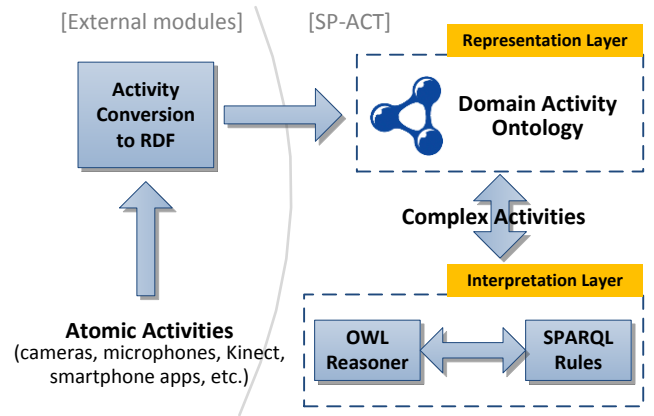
[External modules]

[SP-ACT]

Activity Conversion to RDF

Representation Layer

Domain Activity Ontology

Complex Activities

Interpretation Layer

Atomic Activities
(cameras, microphones, Kinect, smartphone apps, etc.)

OWL Reasoner

SPARQL Rules